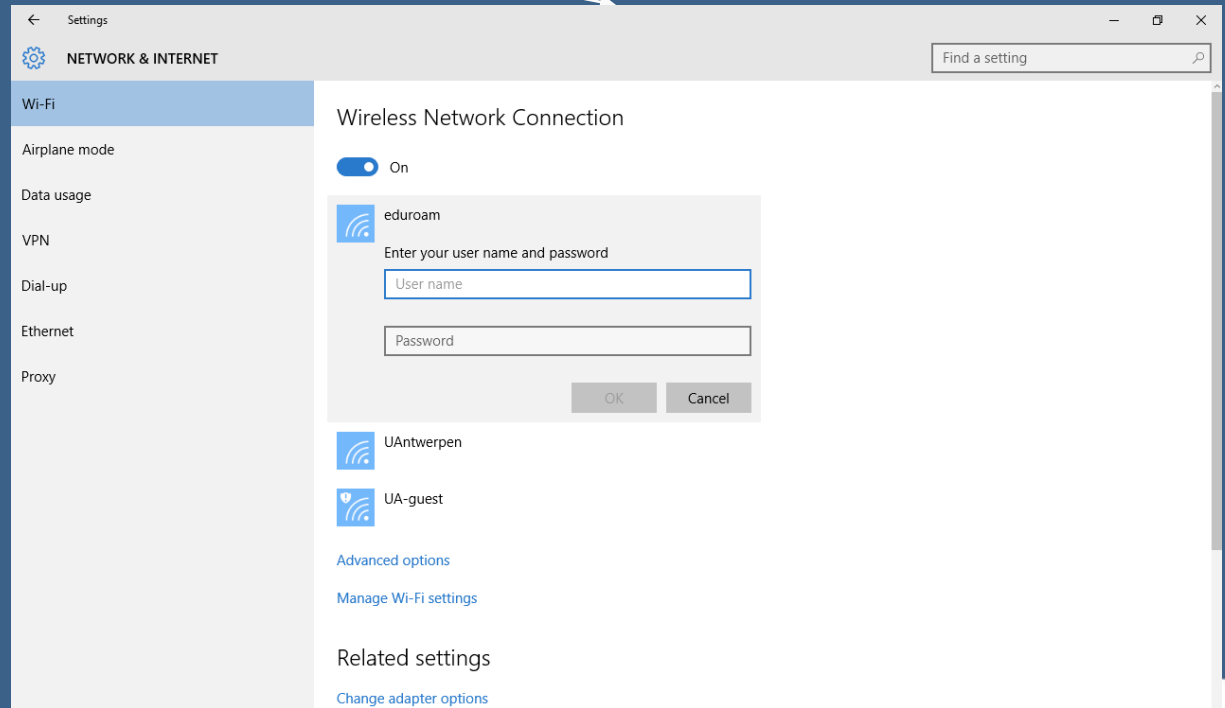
Settings

NETWORK & INTERNET

Find a setting

Wi-Fi

Airplane mode

Data usage

VPN

Dial-up

Ethernet

Proxy

Wireless Network Connection

On

eduroam

Enter your user name and password

User name

Password

OK

Cancel

UAntwerpen

UA-guest

Advanced options

Manage Wi-Fi settings

Related settings

Change adapter options